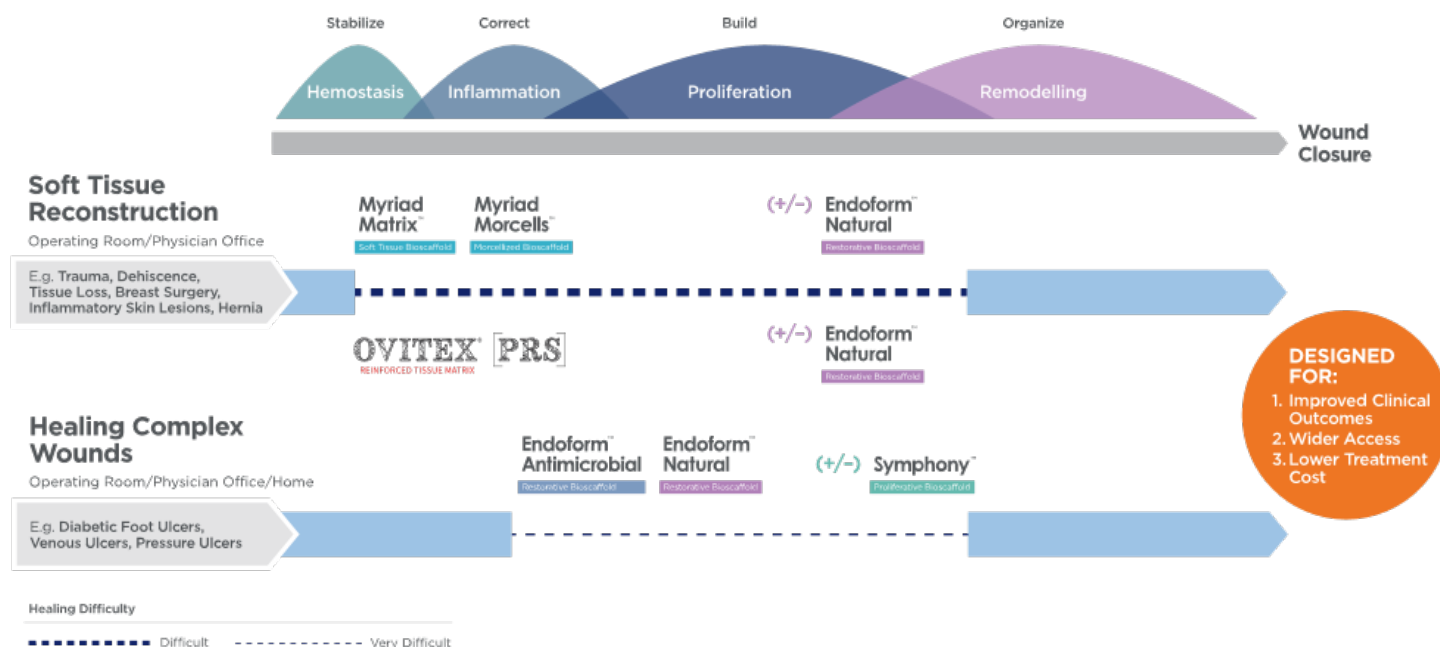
Stabilize
Correct
Build
Organize

Hemostasis
Inflammation
Proliferation
Remodelling

Wound Closure

Soft Tissue Reconstruction
Operating Room/Physician Office

E.g. Trauma, Dehiscence, Tissue Loss, Breast Surgery, Inflammatory Skin Lesions, Hernia

Myriad Matrix™
Soft Tissue Bioscaffold

Myriad Morcells™
Morcellized Bioscaffold

(+/−) Endoform™ Natural
Restorative Bioscaffold

OVITEX® [PRS]
REINFORCED TISSUE MATRIX

(+/−) Endoform™ Natural
Restorative Bioscaffold

DESIGNED FOR:
1. Improved Clinical Outcomes
2. Wider Access
3. Lower Treatment Cost

Healing Complex Wounds
Operating Room/Physician Office/Home

E.g. Diabetic Foot Ulcers, Venous Ulcers, Pressure Ulcers

Endoform™ Antimicrobial
Restorative Bioscaffold

Endoform™ Natural
Restorative Bioscaffold

(+/−) Symphony™
Proliferative Bioscaffold

Healing Difficulty
Difficult
Very Difficult